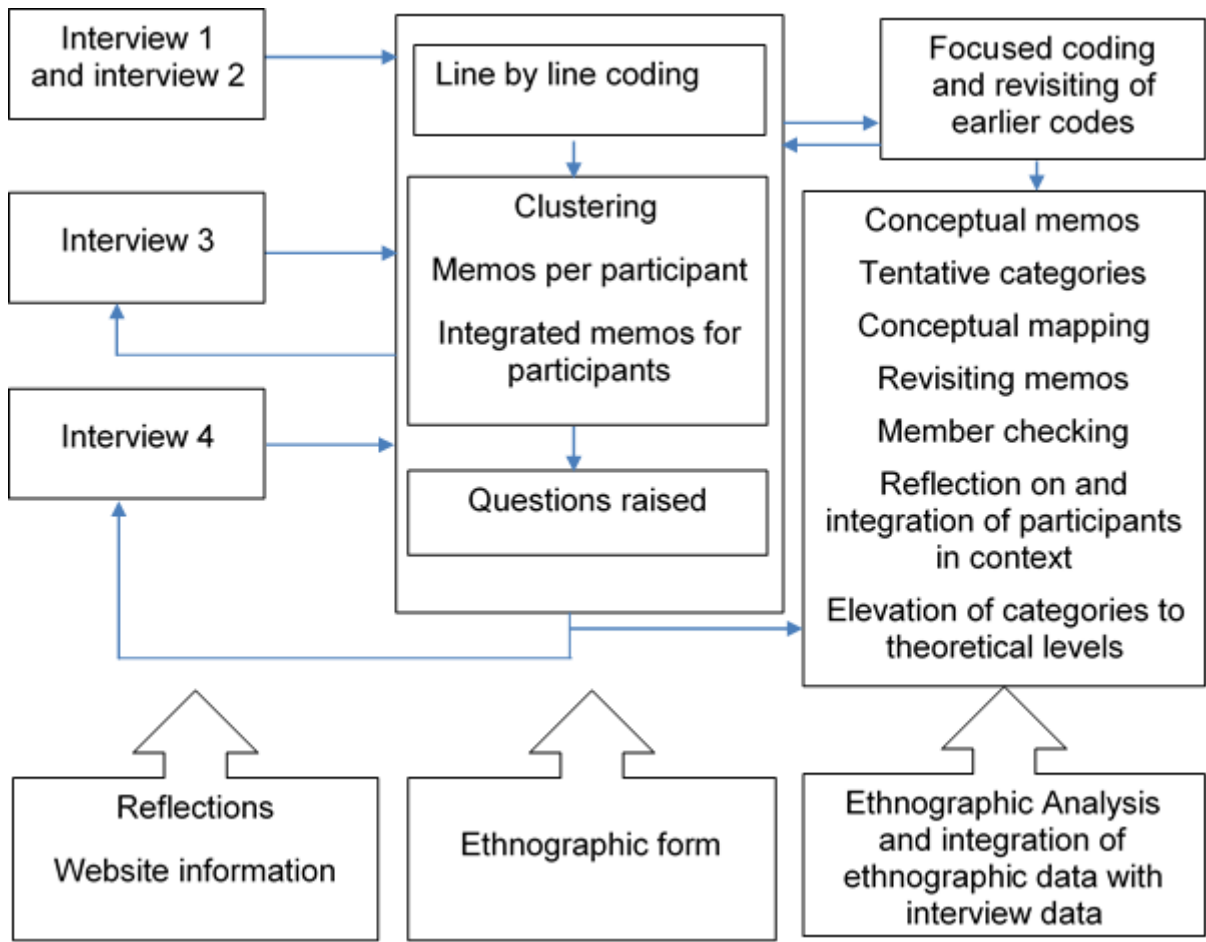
Interview 1 and interview 2

Line by line coding

Focused coding and revisiting of earlier codes

Clustering

Memos per participant

Integrated memos for participants

Interview 3

Conceptual memos

Tentative categories

Conceptual mapping

Revisiting memos

Member checking

Reflection on and integration of participants in context

Elevation of categories to theoretical levels

Interview 4

Questions raised

Reflections

Website information

Ethnographic form

Ethnographic Analysis and integration of ethnographic data with interview data